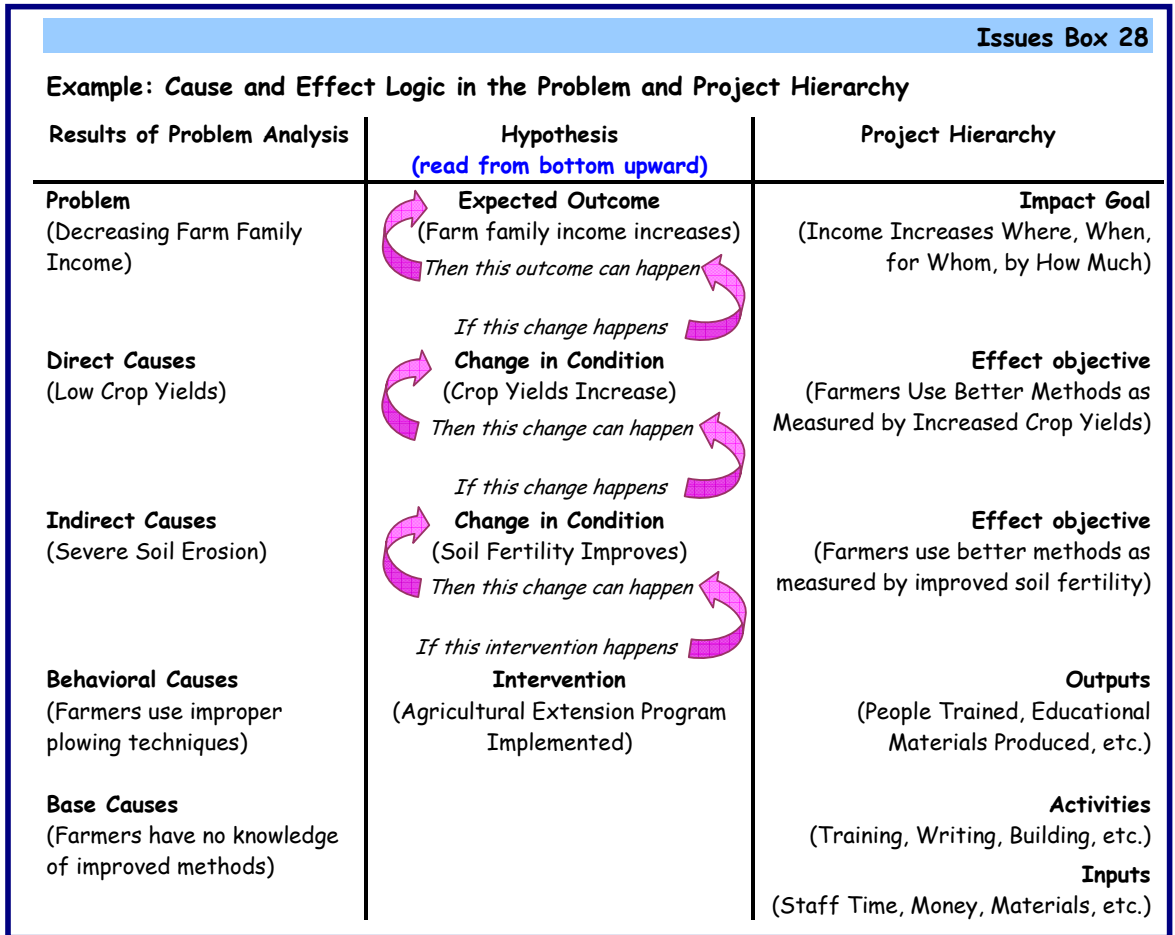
Issues Box 28

Example: Cause and Effect Logic in the Problem and Project Hierarchy

| Results of Problem Analysis | Hypothesis (read from bottom upward) | Project Hierarchy |
|---|---|---|
| **Problem** (Decreasing Farm Family Income) | **Expected Outcome** (Farm family income increases) *Then this outcome can happen* | **Impact Goal** (Income Increases Where, When, for Whom, by How Much) |
| | *If this change happens* | |
| **Direct Causes** (Low Crop Yields) | **Change in Condition** (Crop Yields Increase) *Then this change can happen* | **Effect objective** (Farmers Use Better Methods as Measured by Increased Crop Yields) |
| | *If this change happens* | |
| **Indirect Causes** (Severe Soil Erosion) | **Change in Condition** (Soil Fertility Improves) *Then this change can happen* | **Effect objective** (Farmers use better methods as measured by improved soil fertility) |
| | *If this intervention happens* | |
| **Behavioral Causes** (Farmers use improper plowing techniques) | **Intervention** (Agricultural Extension Program Implemented) | **Outputs** (People Trained, Educational Materials Produced, etc.) |
| **Base Causes** (Farmers have no knowledge of improved methods) | | **Activities** (Training, Writing, Building, etc.) **Inputs** (Staff Time, Money, Materials, etc.) |